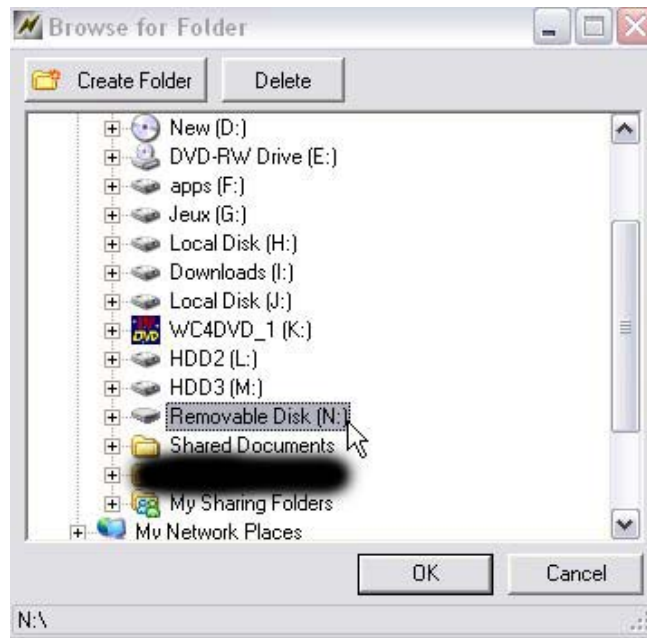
Browse for Folder

Create Folder
Delete

New (D:)
DVD-RW Drive (E:)
apps (F:)
Jeux (G:)
Local Disk (H:)
Downloads (I:)
Local Disk (J:)
WC4DVD_1 (K:)
HDD2 (L:)
HDD3 (M:)
Removable Disk (N:)
Shared Documents
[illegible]
My Sharing Folders
My Network Places

OK
Cancel

N:\